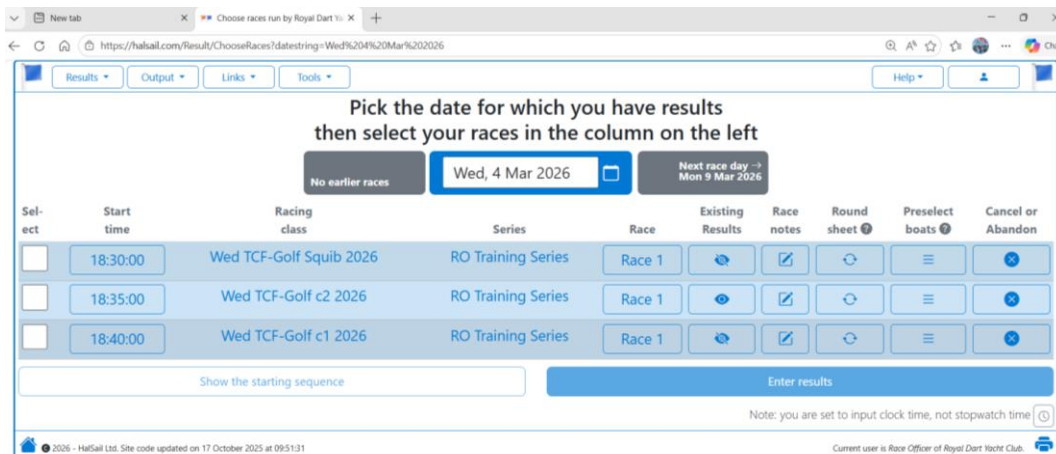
New tab
Choose races run by Royal Dart Ya
https://halsail.com/Result/ChooseRaces?datestring=Wed%204%20Mar%202026

Results ▾ Output ▾ Links ▾ Tools ▾
Help ▾

Pick the date for which you have results
then select your races in the column on the left

No earlier races
Wed, 4 Mar 2026
Next race day → Mon 9 Mar 2026

| Select | Start time | Racing class | Series | Race | Existing Results | Race notes | Round sheet | Preselect boats | Cancel or Abandon |
|---|---|---|---|---|---|---|---|---|---|
| | 18:30:00 | Wed TCF-Golf Squib 2026 | RO Training Series | Race 1 | | | | | |
| | 18:35:00 | Wed TCF-Golf c2 2026 | RO Training Series | Race 1 | | | | | |
| | 18:40:00 | Wed TCF-Golf c1 2026 | RO Training Series | Race 1 | | | | | |

Show the starting sequence
Enter results

Note: you are set to input clock time, not stopwatch time

© 2026 - HalSail Ltd. Site code updated on 17 October 2025 at 09:51:31
Current user is Race Officer of Royal Dart Yacht Club.